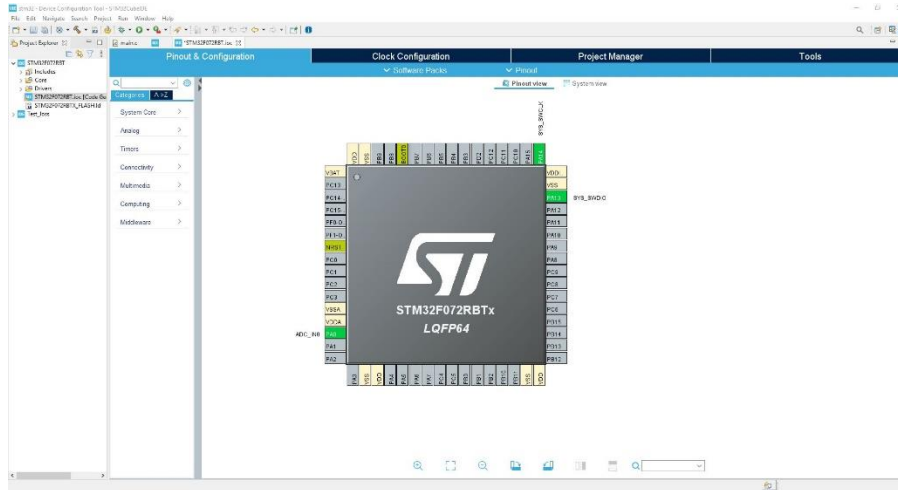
timdc - Device Configuration Tool - STM32CubeIDE

File Edit Navigate Search Project Run Window Help

Project Explorer

STM32F072RBT
Includes
Core
Drivers
STM32F072RBT.ioc [Code Ge
STM32F072RBTX_FLASH.ld
Test_boe

main.c
*STM32F072RBT.ioc

Pinout & Configuration
Clock Configuration
Project Manager
Tools

Software Packs
Pinout

Pinout view
System view

Categories
A->Z

System Core
Analog
Timers
Connectivity
Multimedia
Computing
Middleware

SYS_SWCLK
SYS_SWDIO
ADC_IN0

VBAT
PC13
PC14
PC15
PF0-O
PF1-O
NRST
PC0
PC1
PC2
PC3
VSSA
VDDA
PA0
PA1
PA2

VDD
VSS
PA13
PA12
PA11
PA10
PA9
PA8
PC9
PC8
PC7
PC6
PB15
PB14
PB13
PB12

VDD
VSS
PB9
PB8
BOOT0
PB7
PB6
PB5
PB4
PB3
PD2
PC12
PC11
PC10
PA15
PA14

PA3
VSS
VDD
PA4
PA5
PA6
PA7
PC4
PC5
PB0
PB1
PB2
PB10
PB11
VSS
VDD

STM32F072RBTx
LQFP64